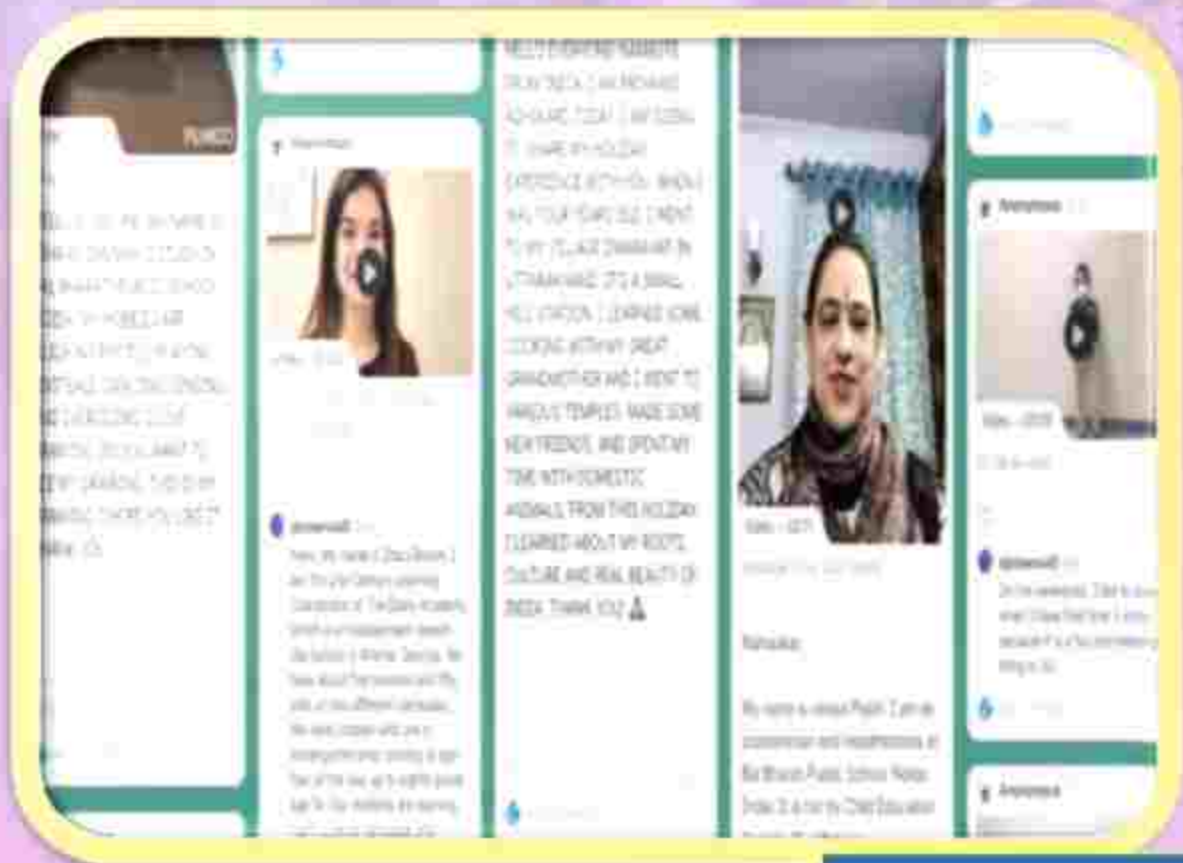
HELLO EVERYONE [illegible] FROM INDIA. I AM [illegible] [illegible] TODAY I AM GOING TO SHARE MY HOLIDAY EXPERIENCE WITH YOU. WHEN I WAS FOUR YEARS OLD I WENT TO MY VILLAGE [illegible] IN UTTARAKHAND. IT'S A SMALL HILL STATION. I LEARNED SOME COOKING WITH MY GREAT GRANDMOTHER AND I WENT TO VARIOUS TEMPLES. MADE SOME NEW FRIENDS AND SPENT MY TIME WITH DOMESTIC ANIMALS. FROM THIS HOLIDAY I LEARNED ABOUT MY ROOTS, CULTURE AND REAL BEAUTY OF INDIA. THANK YOU 🙏

Namaste

My name is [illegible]. I am an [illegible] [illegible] Bal Bharati Public School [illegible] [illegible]

Anonymous

Anonymous